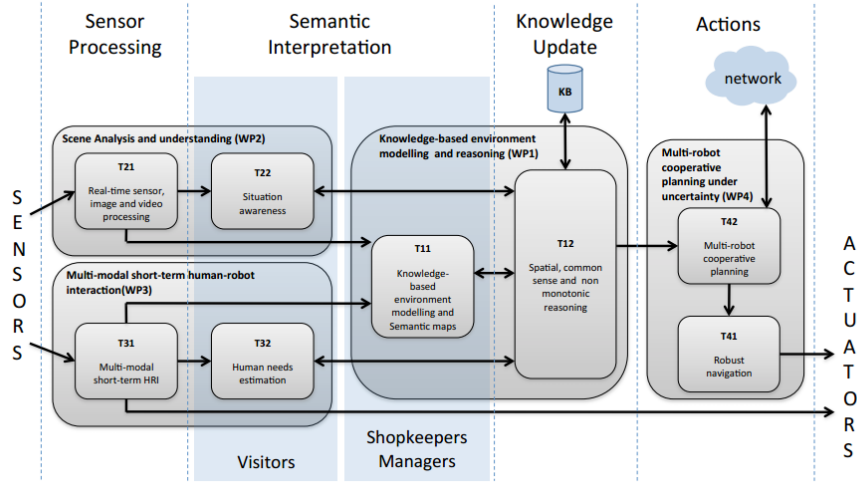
Sensor Processing

Semantic Interpretation

Knowledge Update

Actions

KB

network

Scene Analysis and understanding (WP2)

T21
Real-time sensor, image and video processing

T22
Situation awareness

Knowledge-based environment modelling and reasoning (WP1)

Multi-robot cooperative planning under uncertainty (WP4)

SENSORS

T11
Knowledge-based environment modelling and Semantic maps

T12
Spatial, common sense and non monotonic reasoning

T42
Multi-robot cooperative planning

ACTUATORS

Multi-modal short-term human-robot interaction(WP3)

T31
Multi-modal short-term HRI

T32
Human needs estimation

T41
Robust navigation

SENSORS

Visitors

Shopkeepers Managers